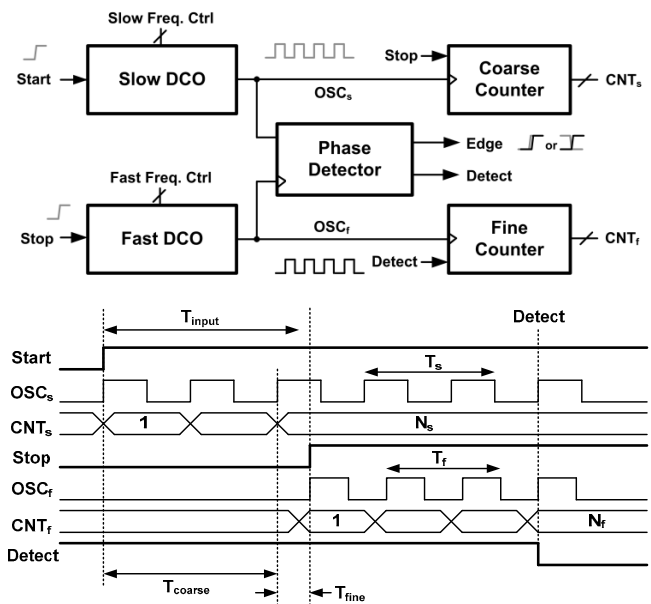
Slow Freq. Ctrl

Start

Slow DCO

OSC$_s$

Stop

Coarse Counter

CNT$_s$

Phase Detector

Edge

or

Detect

Fast Freq. Ctrl

Stop

Fast DCO

OSC$_f$

Fine Counter

CNT$_f$

Detect

T$_{input}$

Detect

Start

OSC$_s$

T$_s$

CNT$_s$

1

N$_s$

Stop

T$_f$

OSC$_f$

CNT$_f$

1

N$_f$

Detect

T$_{coarse}$

T$_{fine}$